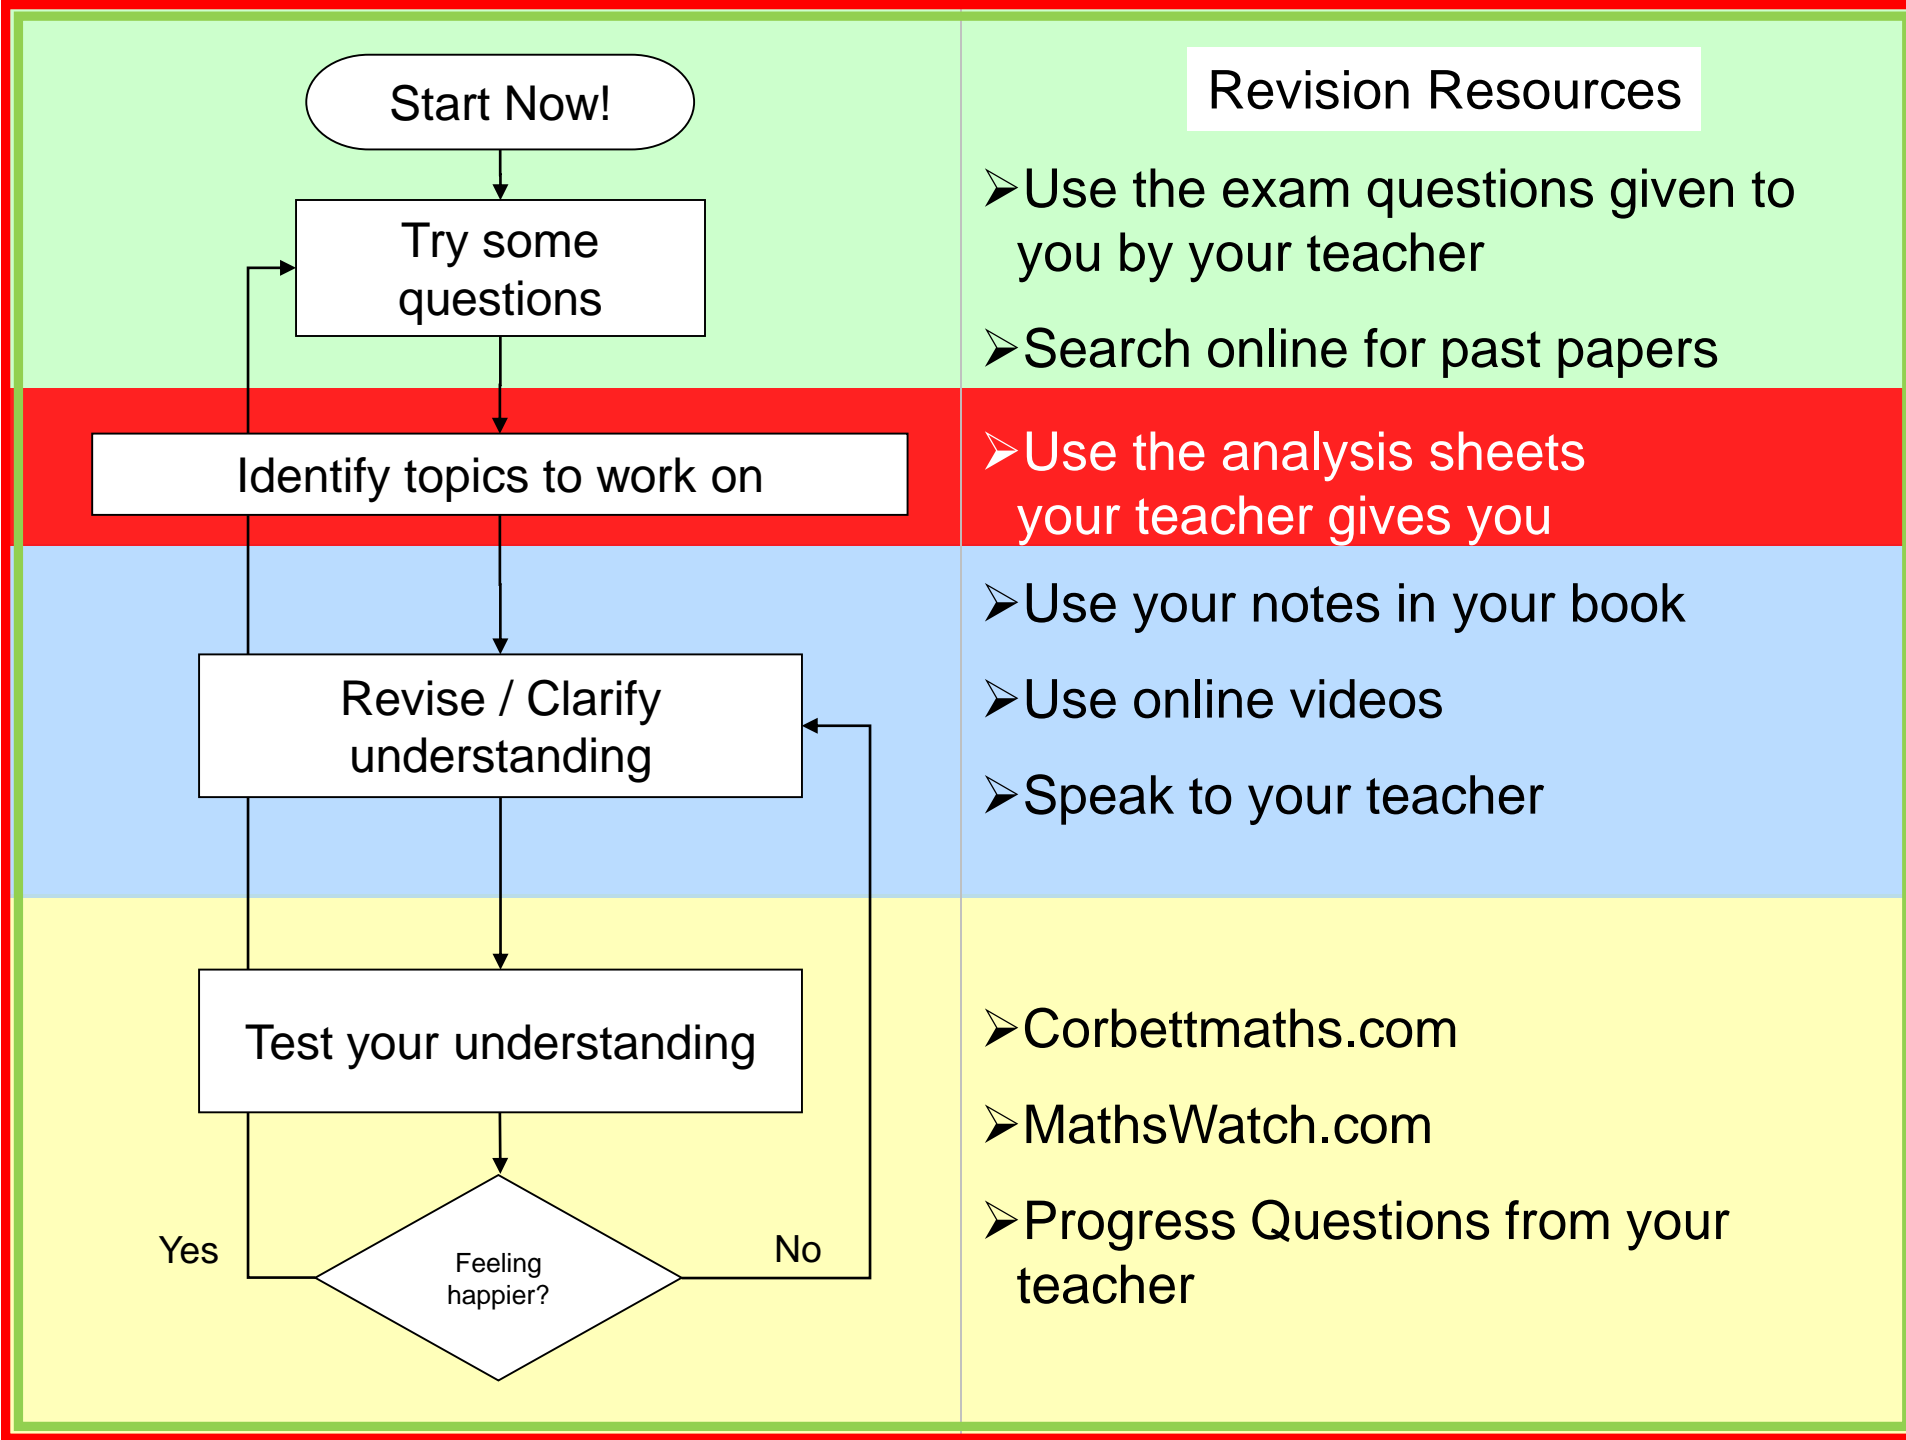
Start Now!

Try some questions

Identify topics to work on

Revise / Clarify understanding

Test your understanding

Yes

Feeling happier?

No

Revision Resources

➢Use the exam questions given to you by your teacher

➢Search online for past papers

➢Use the analysis sheets your teacher gives you

➢Use your notes in your book

➢Use online videos

➢Speak to your teacher

➢Corbettmaths.com

➢MathsWatch.com

➢Progress Questions from your teacher